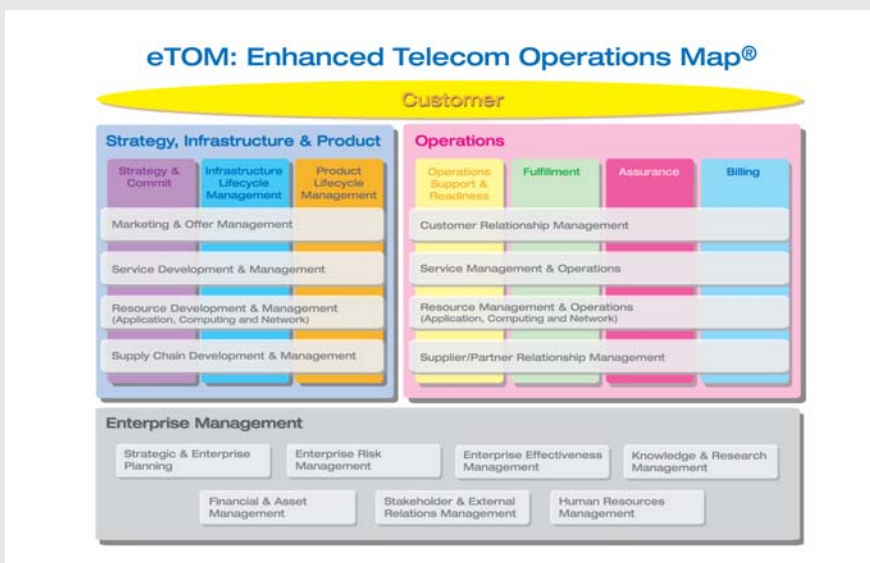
eTOM: Enhanced Telecom Operations Map®

Customer

Strategy, Infrastructure & Product

Strategy & Commit

Infrastructure Lifecycle Management

Product Lifecycle Management

Marketing & Offer Management

Service Development & Management

Resource Development & Management (Application, Computing and Network)

Supply Chain Development & Management

Operations

Operations Support & Readiness

Fulfillment

Assurance

Billing

Customer Relationship Management

Service Management & Operations

Resource Management & Operations (Application, Computing and Network)

Supplier/Partner Relationship Management

Enterprise Management

Strategic & Enterprise Planning

Enterprise Risk Management

Enterprise Effectiveness Management

Knowledge & Research Management

Financial & Asset Management

Stakeholder & External Relations Management

Human Resources Management